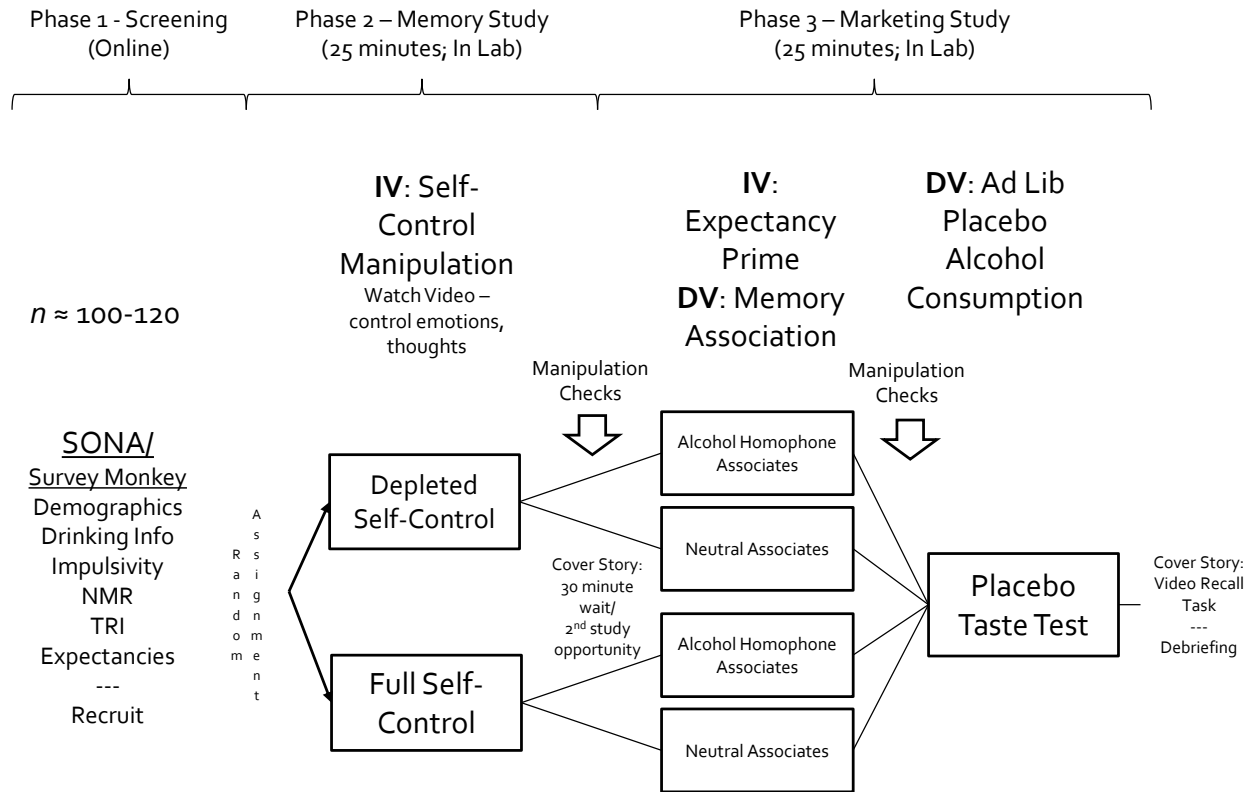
Phase 1 - Screening (Online)

Phase 2 – Memory Study (25 minutes; In Lab)

Phase 3 – Marketing Study (25 minutes; In Lab)

**IV**: Self-Control Manipulation
Watch Video – control emotions, thoughts

**IV**: Expectancy Prime
**DV**: Memory Association

**DV**: Ad Lib Placebo Alcohol Consumption

*n* ≈ 100-120

SONA/
Survey Monkey
Demographics
Drinking Info
Impulsivity
NMR
TRI
Expectancies
---
Recruit

Random Assignment

Depleted Self-Control

Full Self-Control

Manipulation Checks

Cover Story: 30 minute wait/ 2$^{nd}$ study opportunity

Alcohol Homophone Associates

Neutral Associates

Alcohol Homophone Associates

Neutral Associates

Manipulation Checks

Placebo Taste Test

Cover Story: Video Recall Task
---
Debriefing